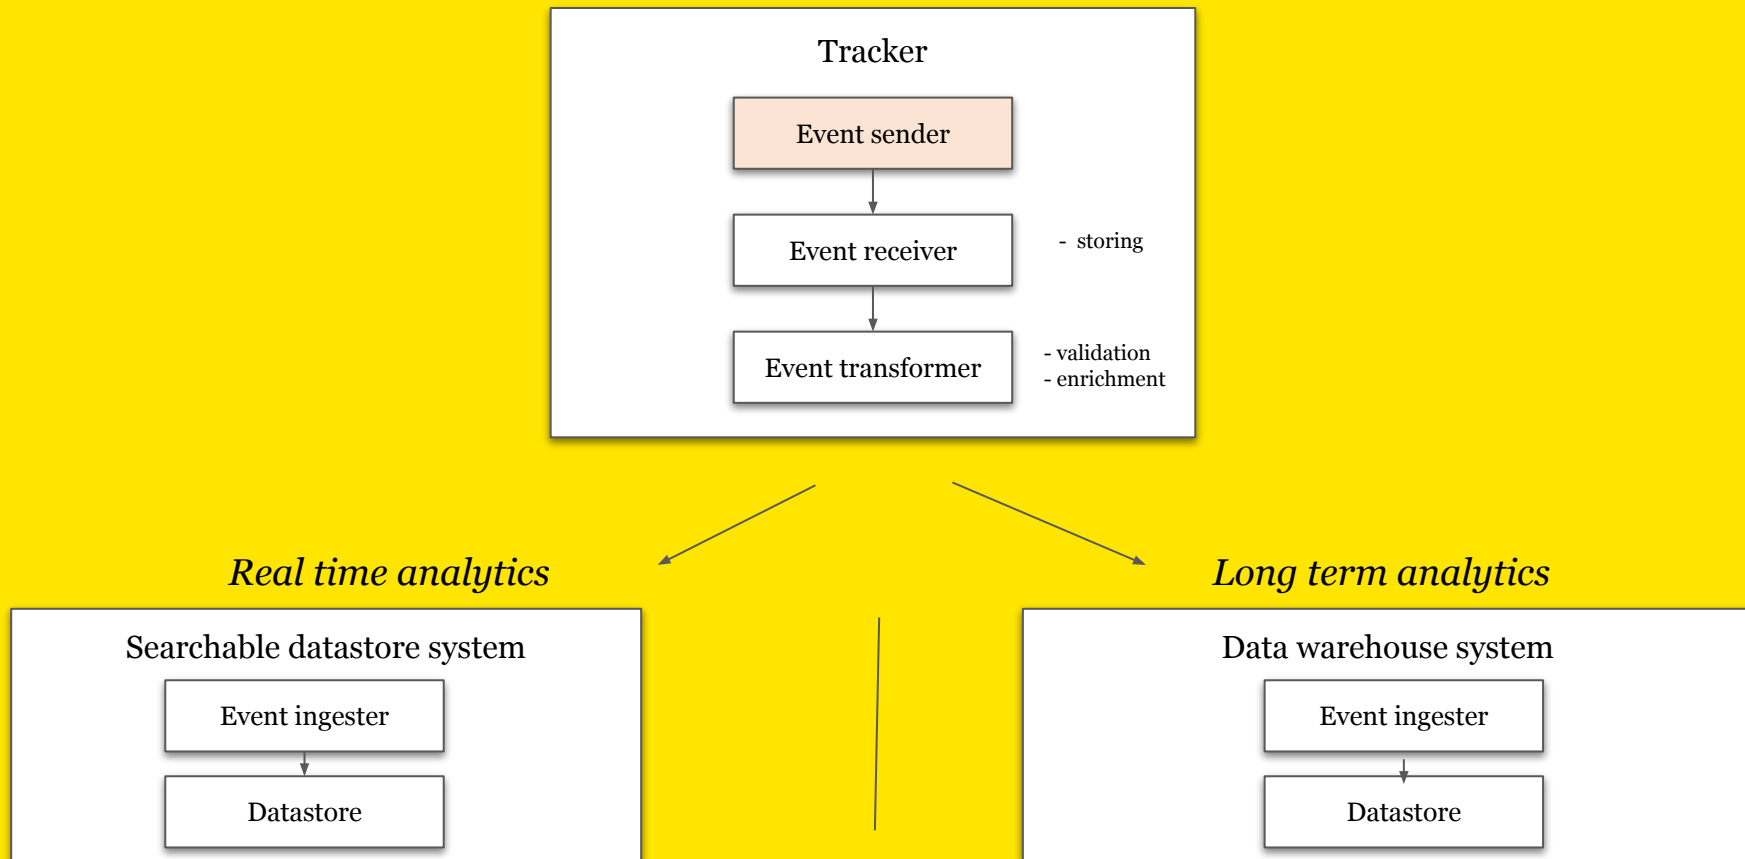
Tracker

Event sender

Event receiver

- storing

Event transformer

- validation
- enrichment

Real time analytics

Long term analytics

Searchable datastore system

Event ingester

Datastore

Data warehouse system

Event ingester

Datastore